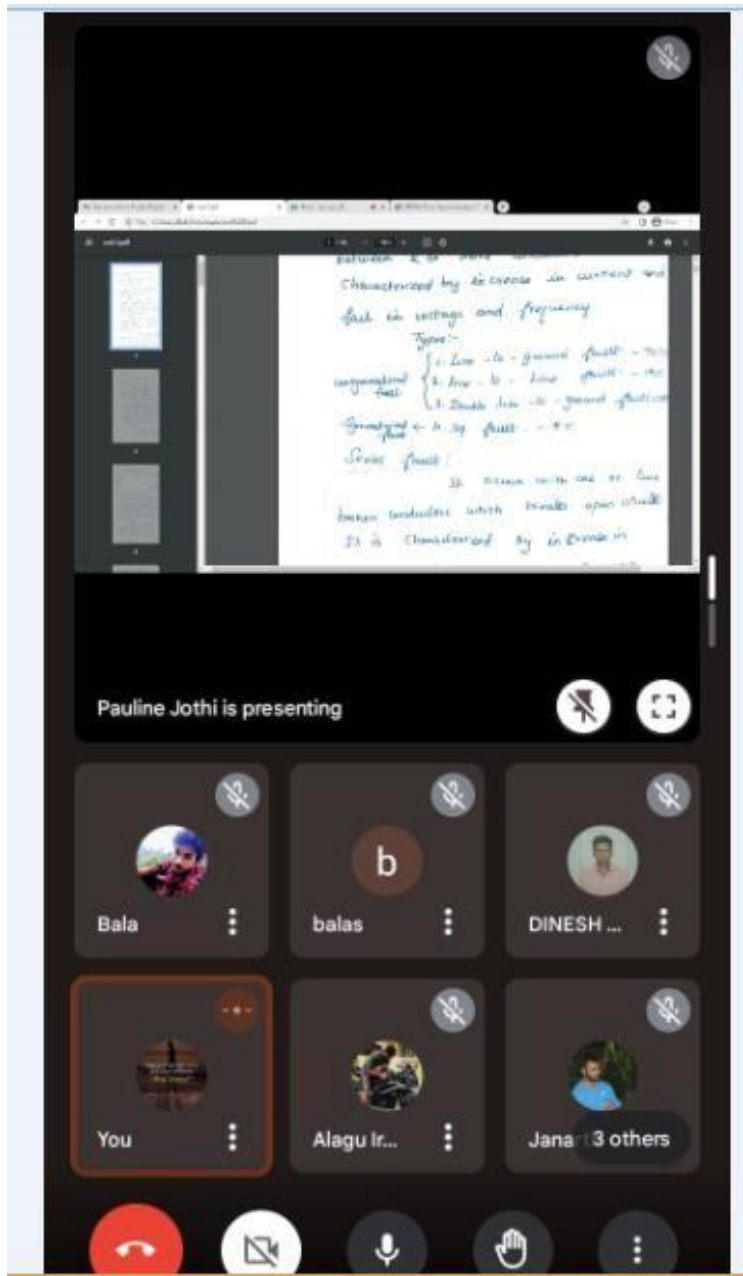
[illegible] between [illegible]
Characterized by increase in current and fall in voltage and frequency
Types:-
unsymmetrical fault
1. Line - to - ground fault - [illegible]
2. Line - to - Line fault - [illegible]
3. Double line - to - ground fault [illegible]
Symmetrical fault ← 1. 3φ fault - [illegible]
Series fault:
It occurs with one or two broken conductors which creates open circuit.
It is characterized by increase in
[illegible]

Pauline Jothi is presenting

b

Bala

balas

DINESH ...

You

Alagu Ir...

Janar

3 others